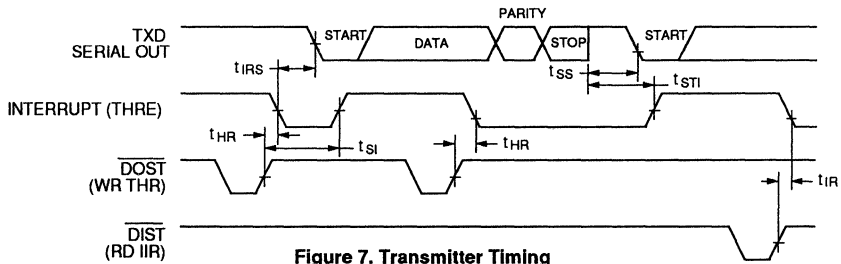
TXD SERIAL OUT

START

DATA

PARITY

STOP

START

$t_{IRS}$

$t_{SS}$

$t_{STI}$

INTERRUPT (THRE)

$t_{HR}$

$t_{SI}$

$t_{HR}$

$\overline{DOST}$ (WR THR)

$t_{IR}$

$\overline{DIST}$ (RD IIR)

Figure 7. Transmitter Timing